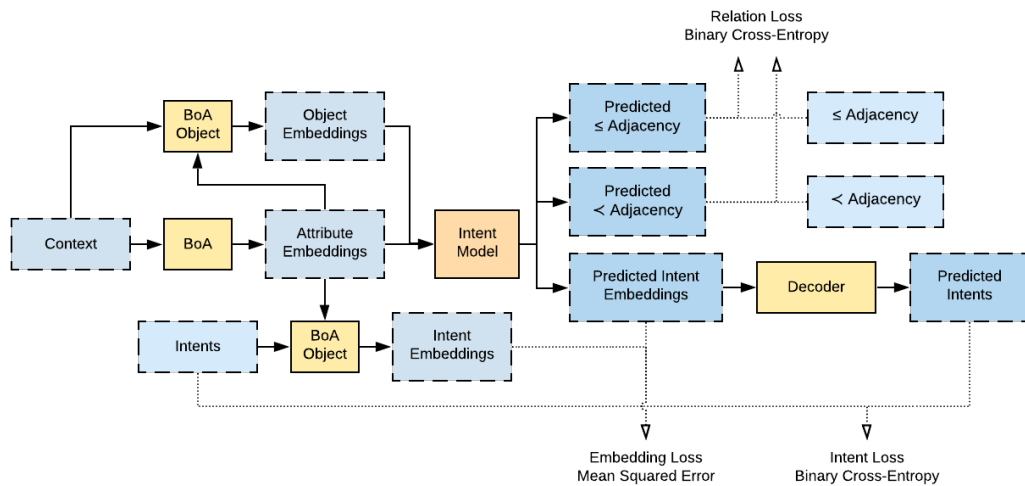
Relation Loss
Binary Cross-Entropy

BoA Object

Object Embeddings

Predicted ≤ Adjacency

≤ Adjacency

Predicted ≺ Adjacency

≺ Adjacency

Context

BoA

Attribute Embeddings

Intent Model

Predicted Intent Embeddings

Decoder

Predicted Intents

Intents

BoA Object

Intent Embeddings

Embedding Loss
Mean Squared Error

Intent Loss
Binary Cross-Entropy